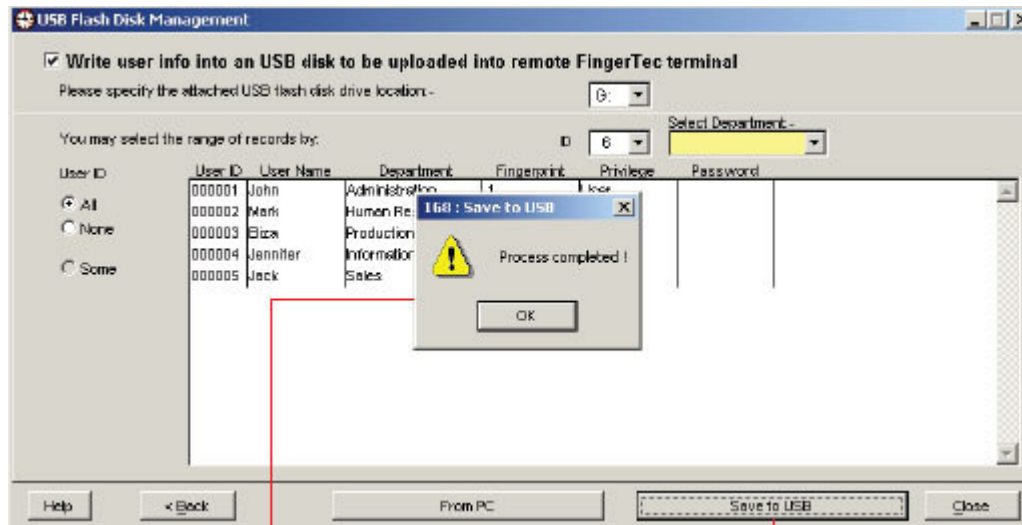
USB Flash Disk Management

☑ Write user info into an USB disk to be uploaded into remote FingerTec terminal

Please specify the attached USB flash disk drive location:- G:

You may select the range of records by: ID 6 Select Department:-

User ID
All
None
Some

| User ID | User Name | Department | Fingerprint | Privilege | Password |
|---|---|---|---|---|---|
| 000001 | John | Administration | 1 | User | |
| 000002 | Mark | Human Re... | | | |
| 000003 | Eliza | Production | | | |
| 000004 | Jennifer | Information | | | |
| 000005 | Jack | Sales | | | |

168 : Save to USB

Process completed !

OK

Help | < Back | From PC | Save to USB | Close